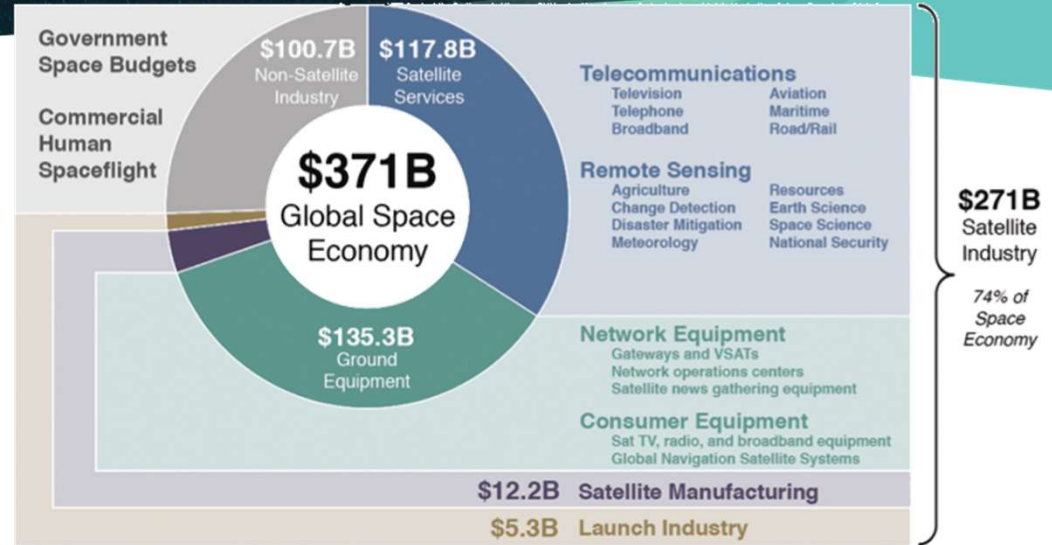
Government Space Budgets

Commercial Human Spaceflight

$100.7B Non-Satellite Industry

$117.8B Satellite Services

$371B Global Space Economy

$135.3B Ground Equipment

Telecommunications
Television
Telephone
Broadband
Aviation
Maritime
Road/Rail

Remote Sensing
Agriculture
Change Detection
Disaster Mitigation
Meteorology
Resources
Earth Science
Space Science
National Security

Network Equipment
Gateways and VSATs
Network operations centers
Satellite news gathering equipment

Consumer Equipment
Sat TV, radio, and broadband equipment
Global Navigation Satellite Systems

$12.2B Satellite Manufacturing

$5.3B Launch Industry

$271B Satellite Industry

74% of Space Economy